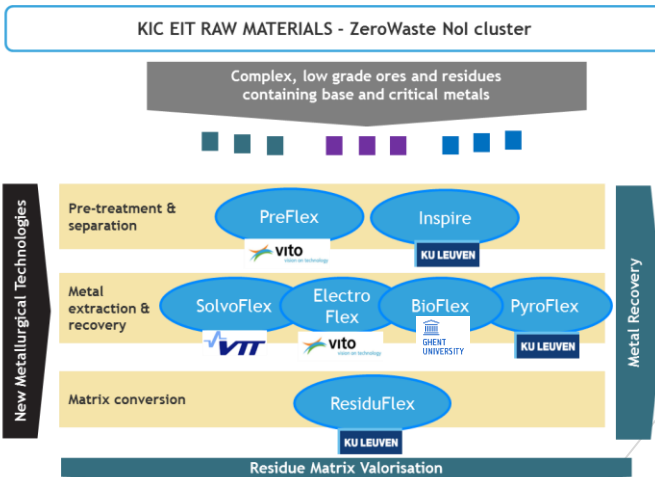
KIC EIT RAW MATERIALS - ZeroWaste NoI cluster

Complex, low grade ores and residues containing base and critical metals

New Metallurgical Technologies

Pre-treatment & separation

PreFlex

vito
vision on technology

Inspire

KU LEUVEN

Metal extraction & recovery

SolvoFlex

VTT

Electro Flex

vito
vision on technology

BioFlex

GHENT UNIVERSITY

PyroFlex

KU LEUVEN

Matrix conversion

ResiduFlex

KU LEUVEN

Metal Recovery

Residue Matrix Valorisation